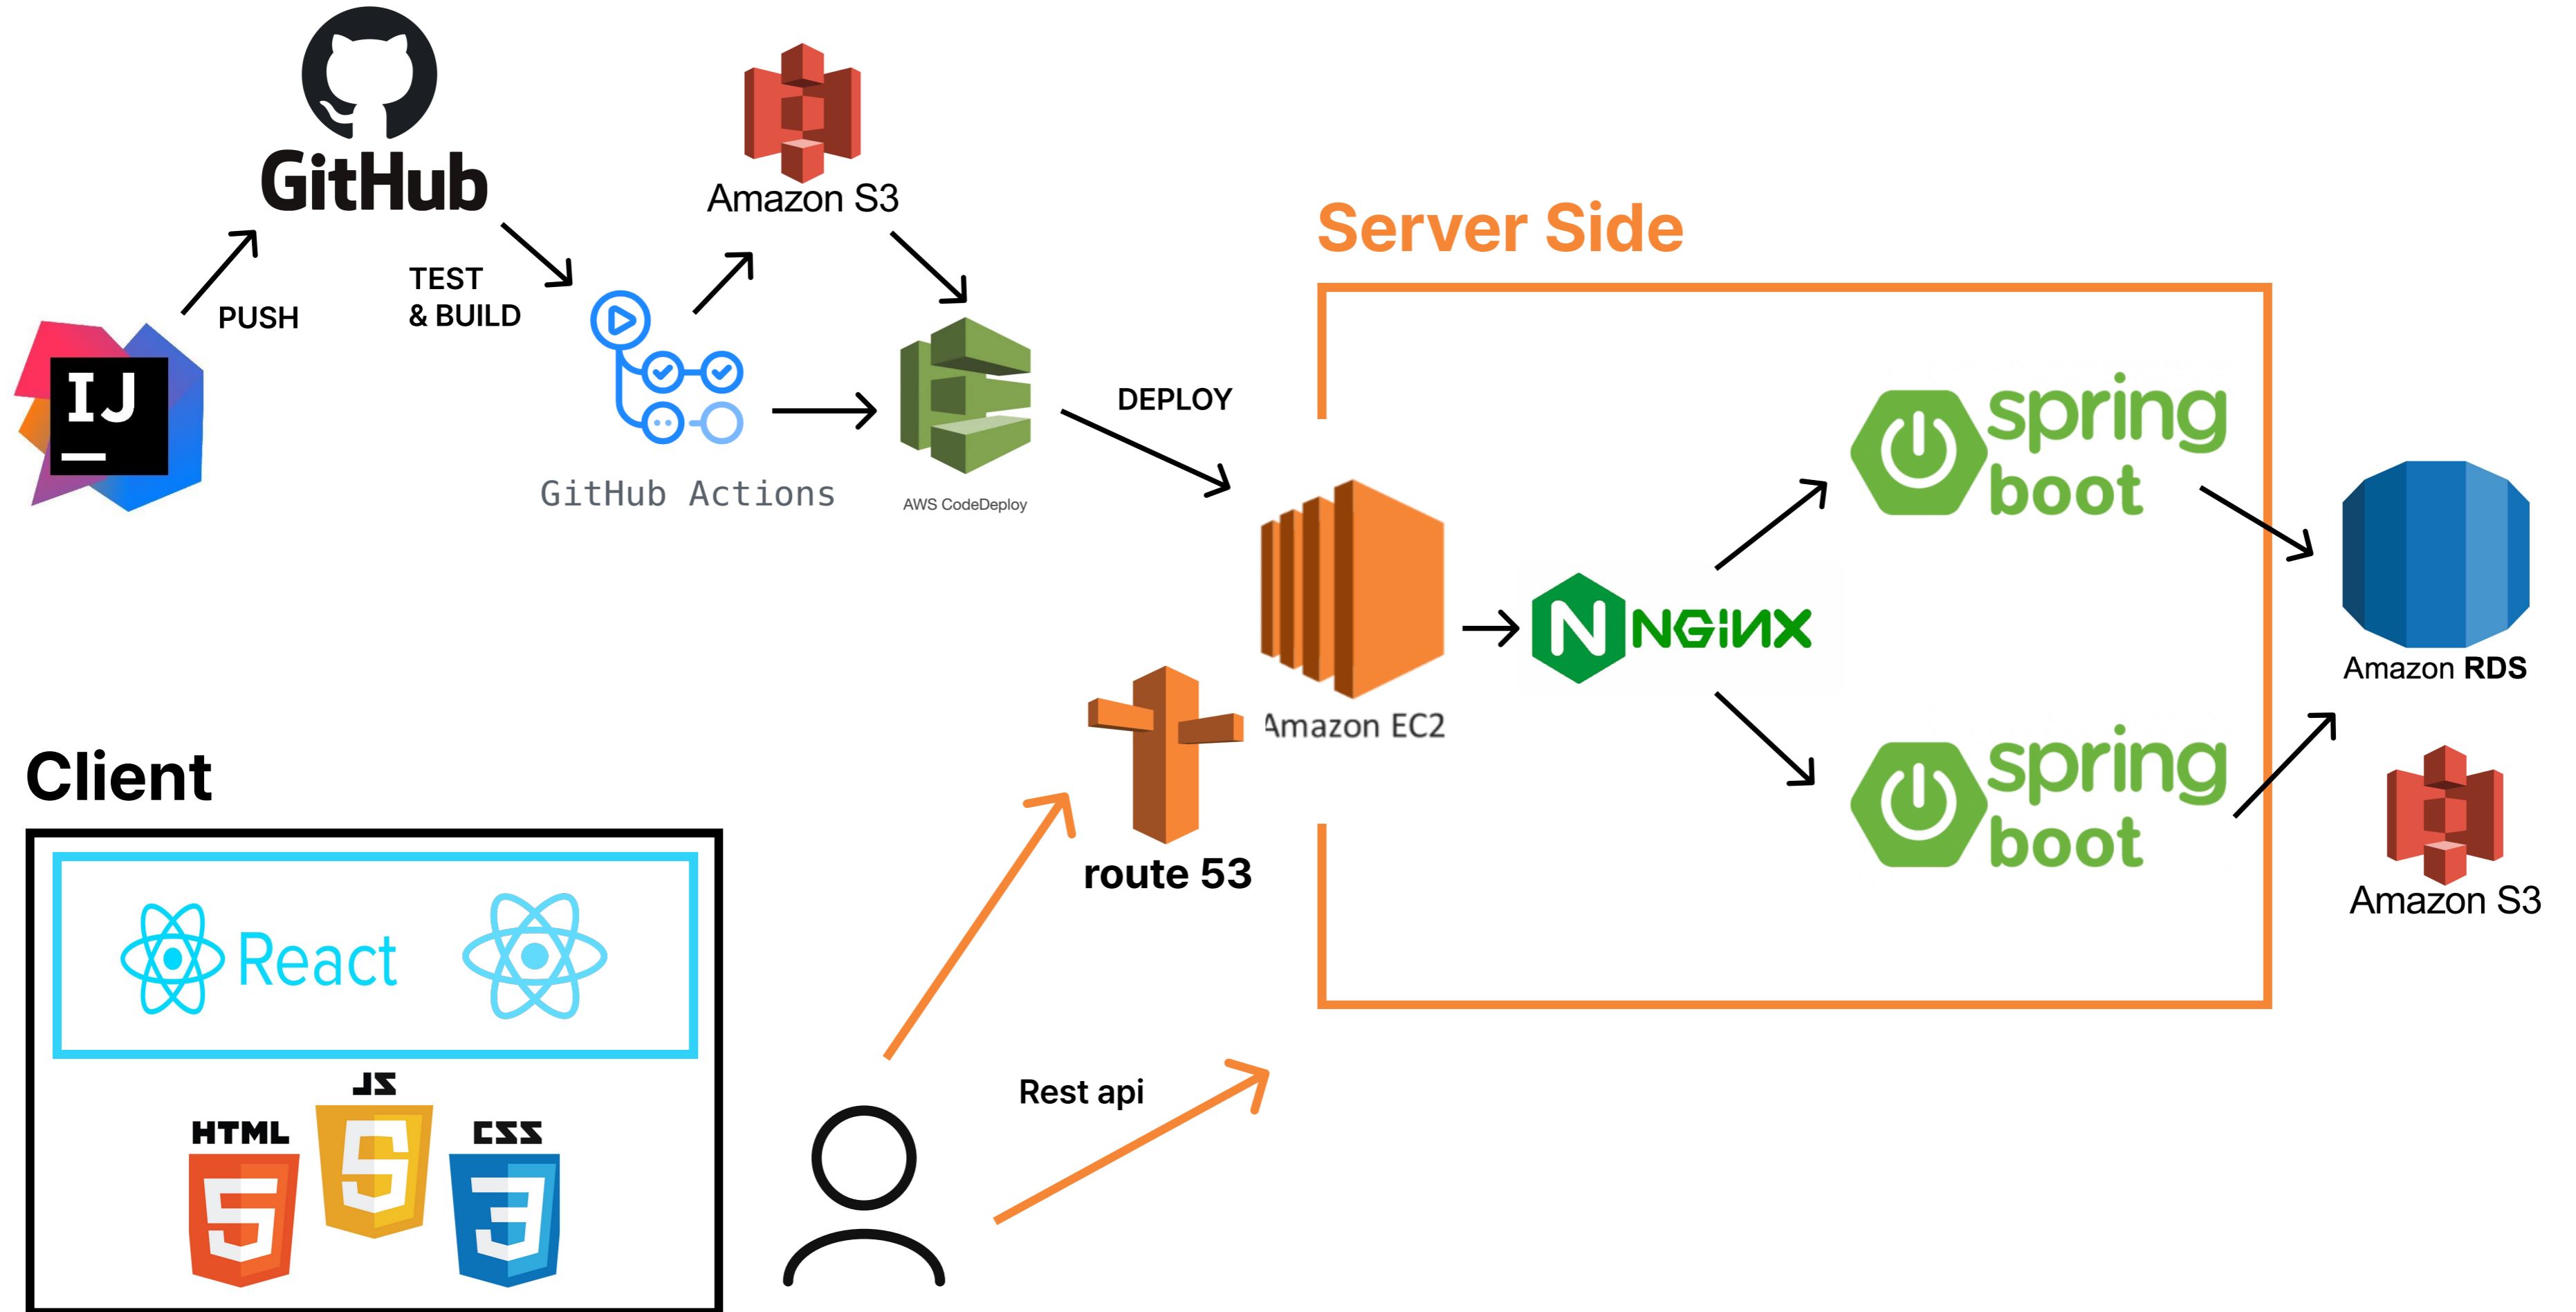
GitHub

IJ

PUSH

TEST
& BUILD

GitHub Actions

Amazon S3

AWS CodeDeploy

DEPLOY

Server Side

Amazon EC2

NGINX

spring
boot

spring
boot

Amazon RDS

Amazon S3

route 53

Client

React

HTML

JS

CSS

Rest api